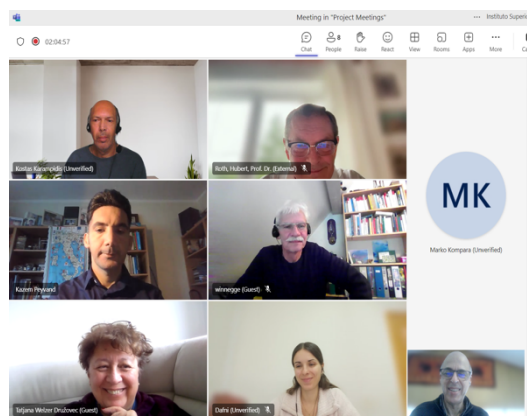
Meeting in "Project Meetings"

... Instituto Superi

02:04:57

Chat

8 People

Raise

React

View

Rooms

Apps

More

Kostas Karampidis (Unverified)

Roth, Hubert, Prof. Dr. (External)

MK

Marko Kompara (Unverified)

Kazem Peyvand

winnegge (Guest)

Tatjana Welzer Druzovec (Guest)

Dafni (Unverified)